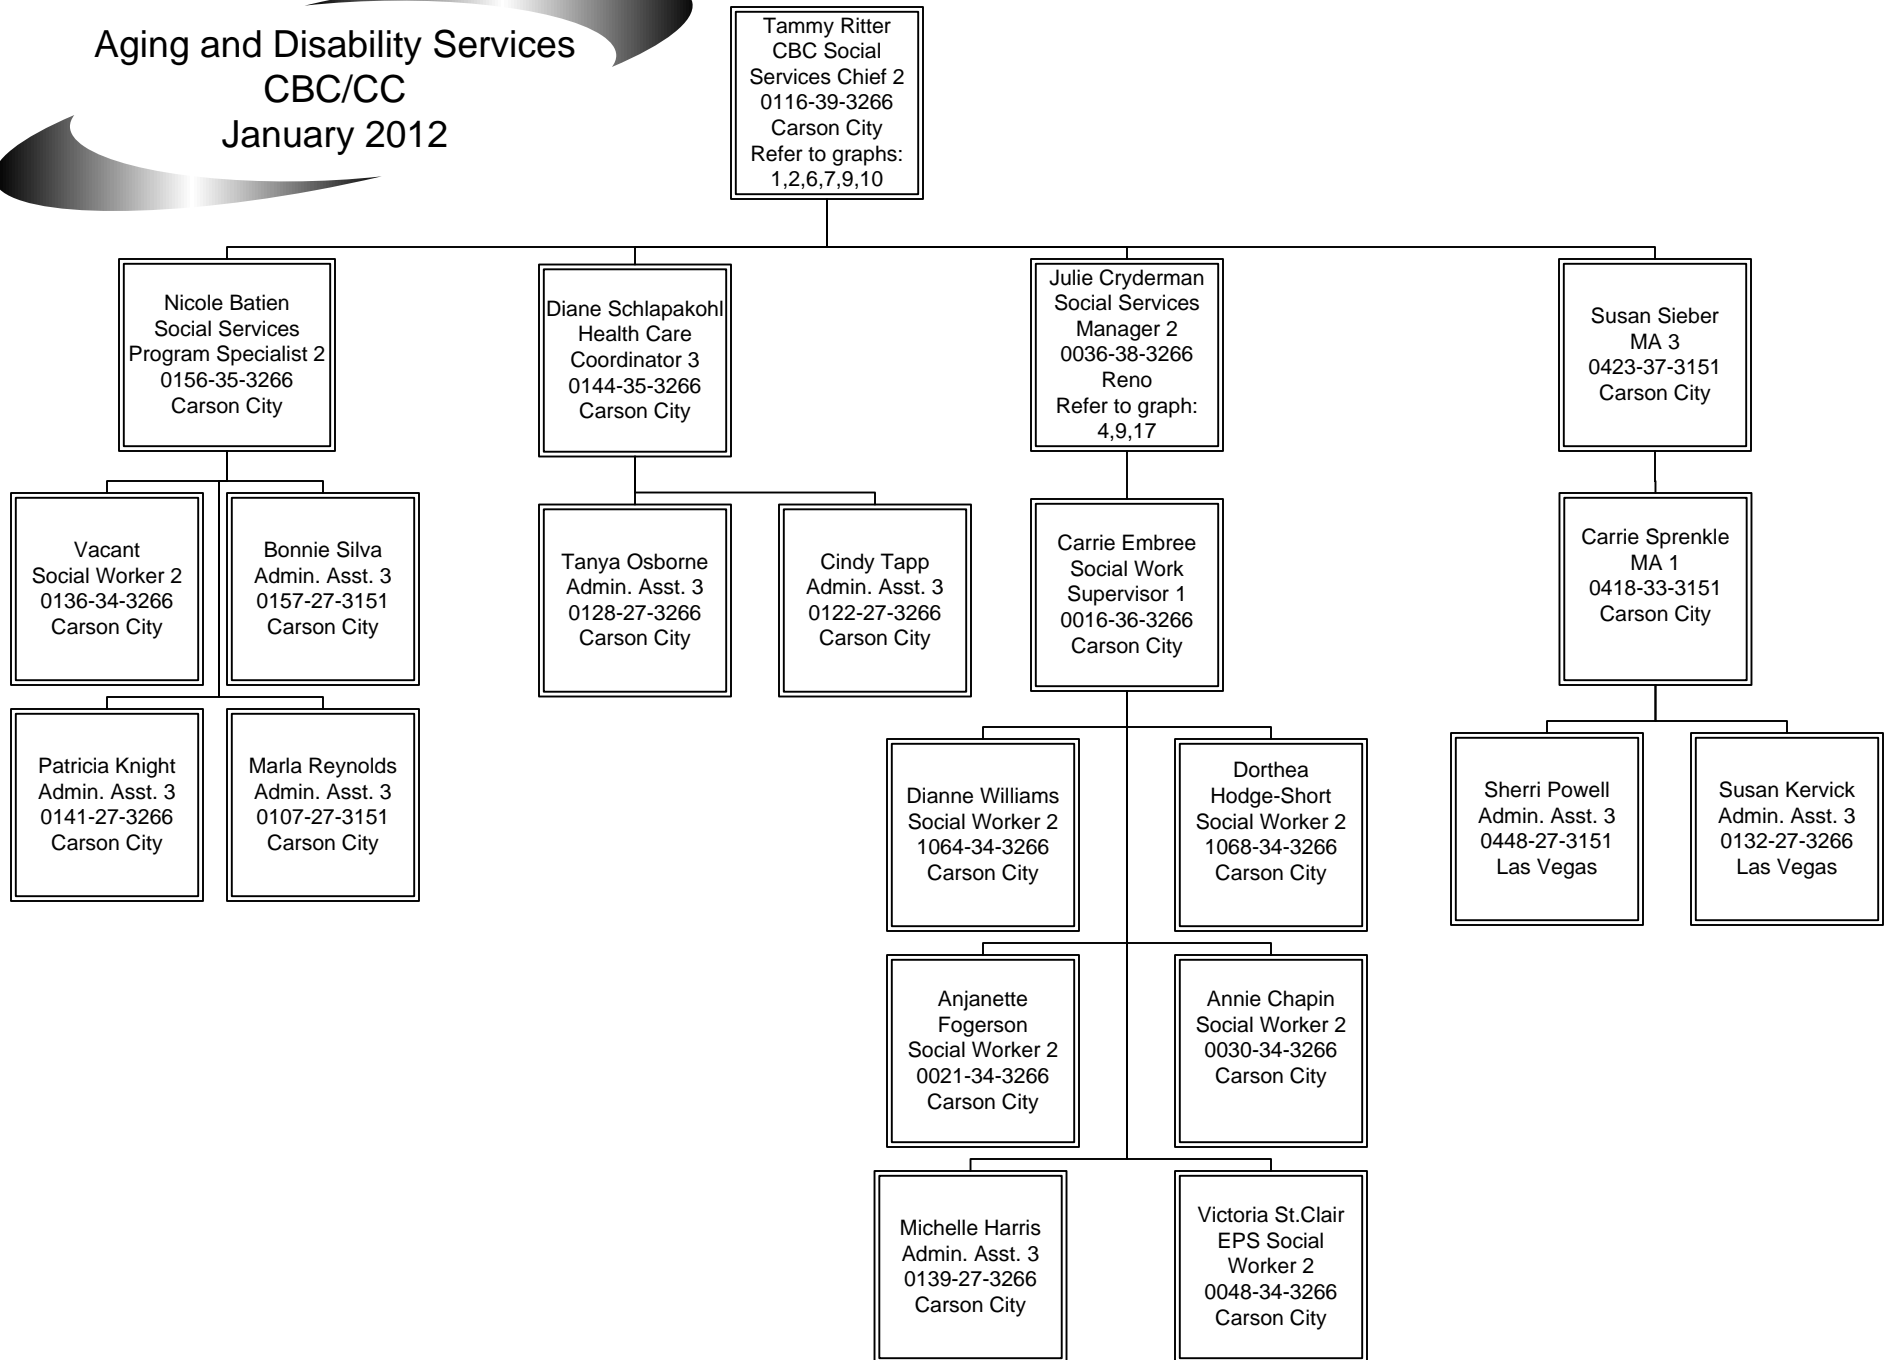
Aging and Disability Services
CBC/CC
January 2012

Tammy Ritter
CBC Social Services Chief 2
0116-39-3266
Carson City
Refer to graphs: 1,2,6,7,9,10

Nicole Batien
Social Services Program Specialist 2
0156-35-3266
Carson City

Vacant
Social Worker 2
0136-34-3266
Carson City

Bonnie Silva
Admin. Asst. 3
0157-27-3151
Carson City

Patricia Knight
Admin. Asst. 3
0141-27-3266
Carson City

Marla Reynolds
Admin. Asst. 3
0107-27-3151
Carson City

Diane Schlapakohl
Health Care Coordinator 3
0144-35-3266
Carson City

Tanya Osborne
Admin. Asst. 3
0128-27-3266
Carson City

Cindy Tapp
Admin. Asst. 3
0122-27-3266
Carson City

Julie Cryderman
Social Services Manager 2
0036-38-3266
Reno
Refer to graph: 4,9,17

Carrie Embree
Social Work Supervisor 1
0016-36-3266
Carson City

Dianne Williams
Social Worker 2
1064-34-3266
Carson City

Dorthea Hodge-Short
Social Worker 2
1068-34-3266
Carson City

Anjanette Fogerson
Social Worker 2
0021-34-3266
Carson City

Annie Chapin
Social Worker 2
0030-34-3266
Carson City

Michelle Harris
Admin. Asst. 3
0139-27-3266
Carson City

Victoria St.Clair
EPS Social Worker 2
0048-34-3266
Carson City

Susan Sieber
MA 3
0423-37-3151
Carson City

Carrie Sprenkle
MA 1
0418-33-3151
Carson City

Sherri Powell
Admin. Asst. 3
0448-27-3151
Las Vegas

Susan Kervick
Admin. Asst. 3
0132-27-3266
Las Vegas